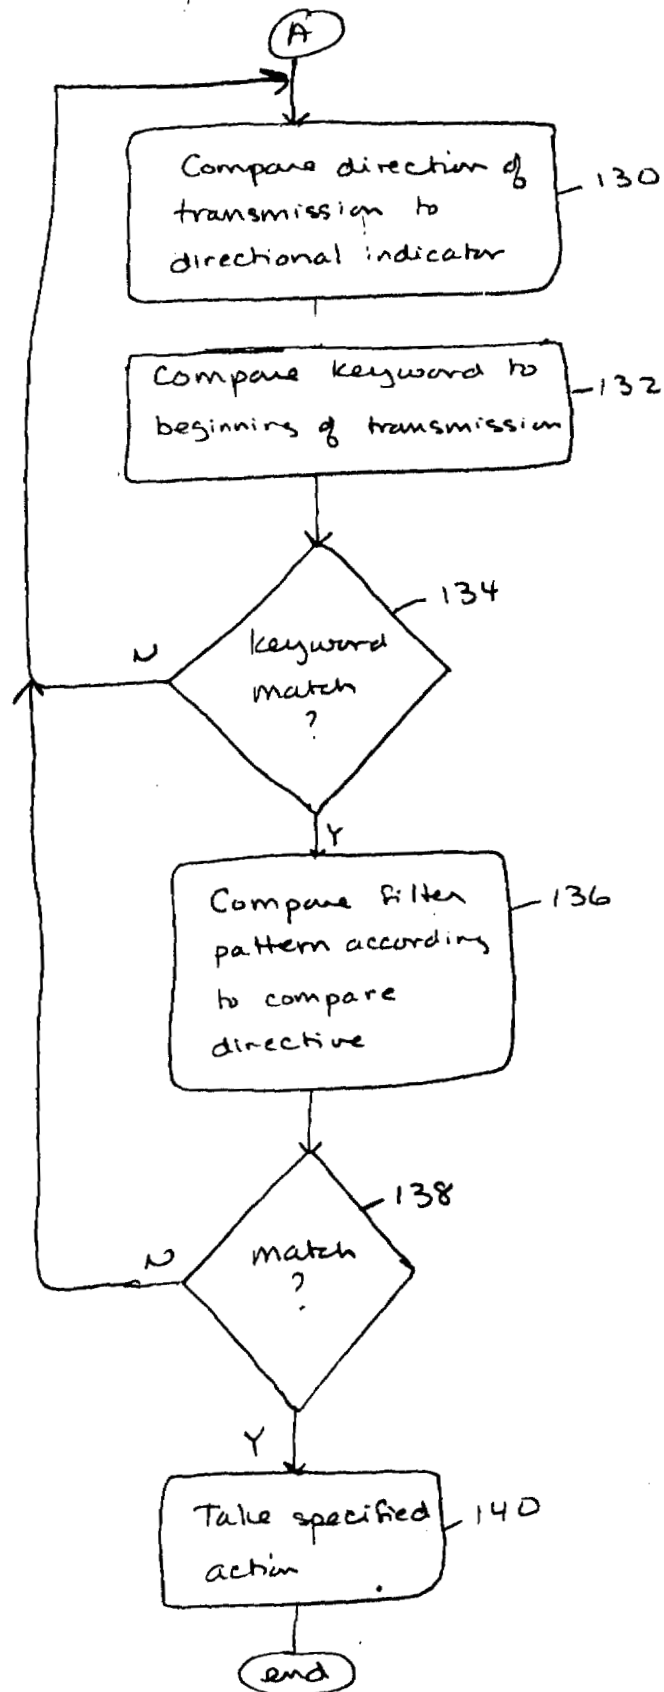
A

Compare direction of transmission to directional indicator

130

Compare keyword to beginning of transmission

132

134

N

keyword match ?

Y

Compare filter pattern according to compare directive

136

138

N

match ?

Y

Take specified action

140

end